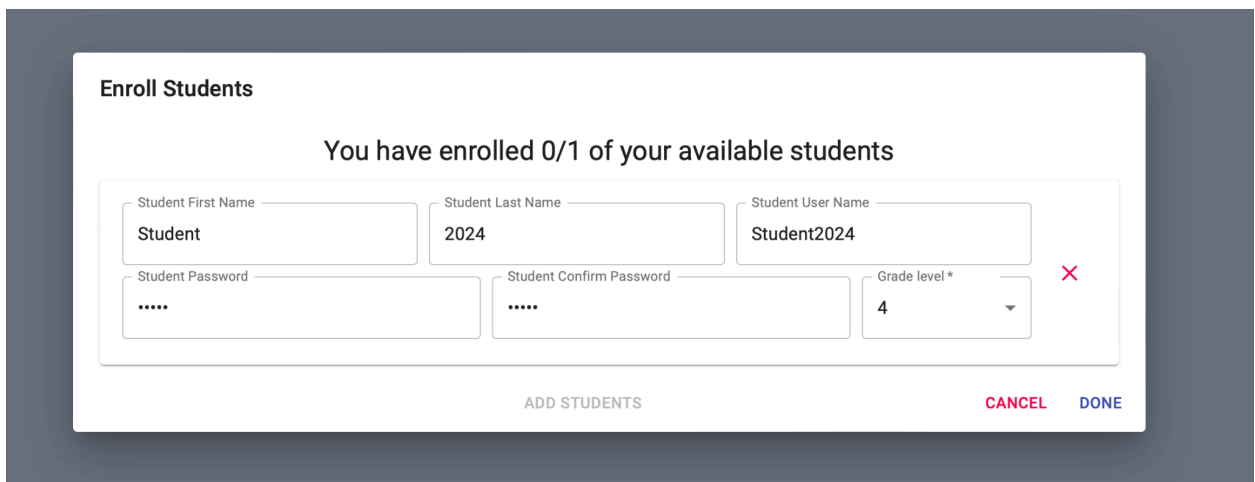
Enroll Students

You have enrolled 0/1 of your available students

Student First Name
Student

Student Last Name
2024

Student User Name
Student2024

Student Password
•••••

Student Confirm Password
•••••

Grade level *
4

×

ADD STUDENTS

CANCEL

DONE